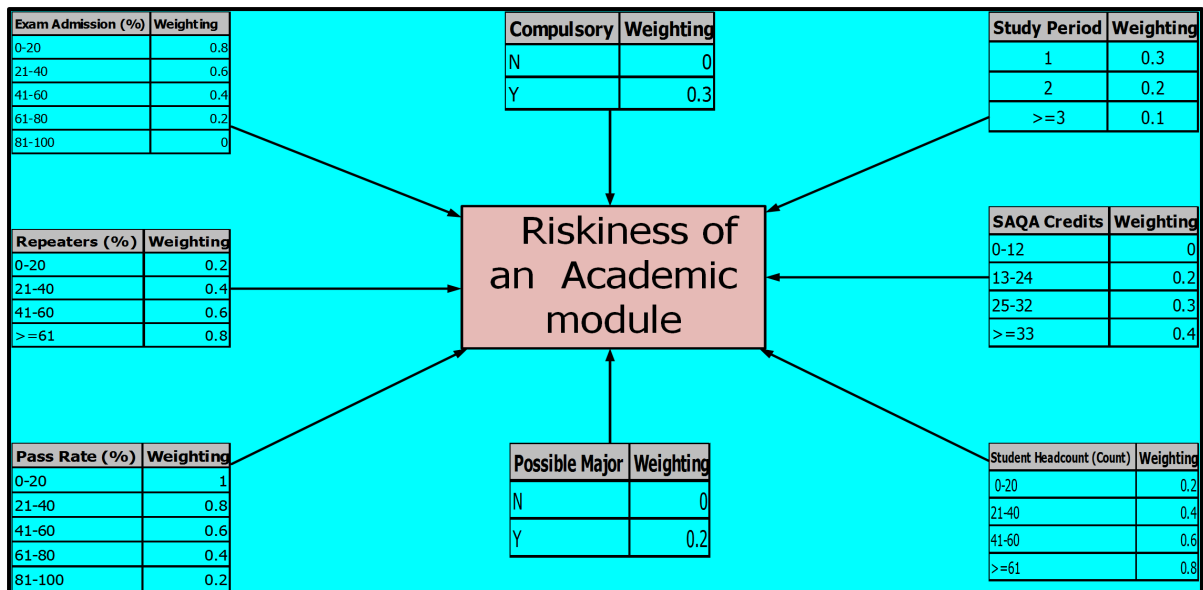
| Exam Admission (%) | Weighting |
|---|---|
| 0-20 | 0.8 |
| 21-40 | 0.6 |
| 41-60 | 0.4 |
| 61-80 | 0.2 |
| 81-100 | 0 |

| Compulsory | Weighting |
|---|---|
| N | 0 |
| Y | 0.3 |

| Study Period | Weighting |
|---|---|
| 1 | 0.3 |
| 2 | 0.2 |
| >=3 | 0.1 |

| Repeaters (%) | Weighting |
|---|---|
| 0-20 | 0.2 |
| 21-40 | 0.4 |
| 41-60 | 0.6 |
| >=61 | 0.8 |

Riskiness of an Academic module

| SAQA Credits | Weighting |
|---|---|
| 0-12 | 0 |
| 13-24 | 0.2 |
| 25-32 | 0.3 |
| >=33 | 0.4 |

| Pass Rate (%) | Weighting |
|---|---|
| 0-20 | 1 |
| 21-40 | 0.8 |
| 41-60 | 0.6 |
| 61-80 | 0.4 |
| 81-100 | 0.2 |

| Possible Major | Weighting |
|---|---|
| N | 0 |
| Y | 0.2 |

| Student Headcount (Count) | Weighting |
|---|---|
| 0-20 | 0.2 |
| 21-40 | 0.4 |
| 41-60 | 0.6 |
| >=61 | 0.8 |